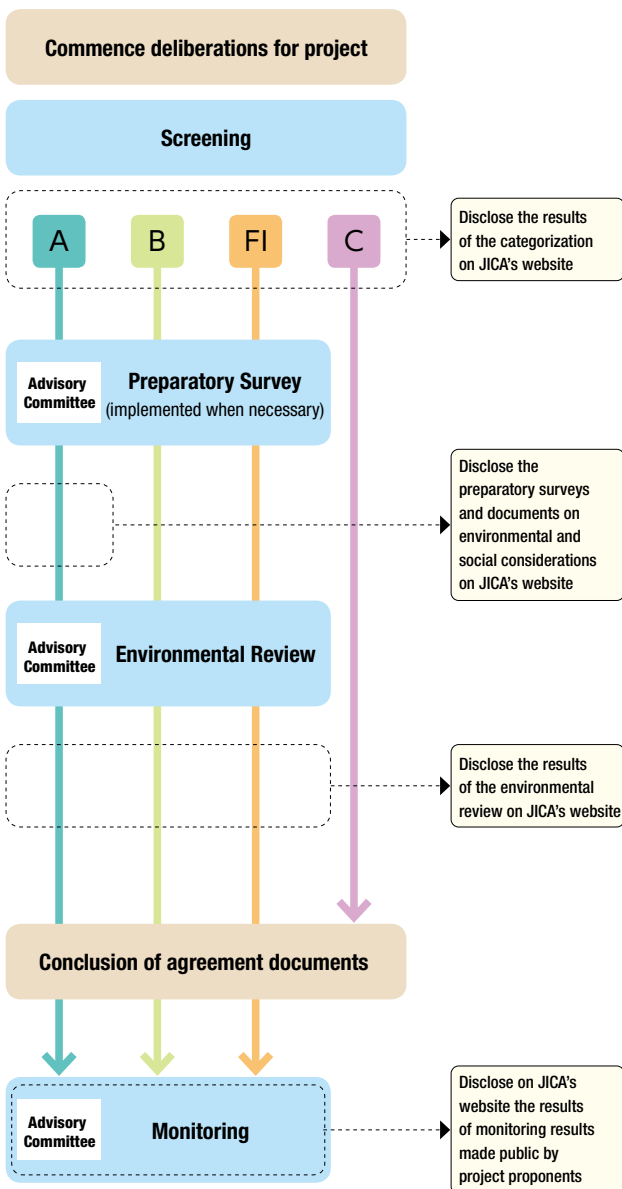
Commence deliberations for project

Screening

A B FI C

Disclose the results of the categorization on JICA's website

Advisory Committee

Preparatory Survey (implemented when necessary)

Disclose the preparatory surveys and documents on environmental and social considerations on JICA's website

Advisory Committee

Environmental Review

Disclose the results of the environmental review on JICA's website

Conclusion of agreement documents

Advisory Committee

Monitoring

Disclose on JICA's website the results of monitoring results made public by project proponents